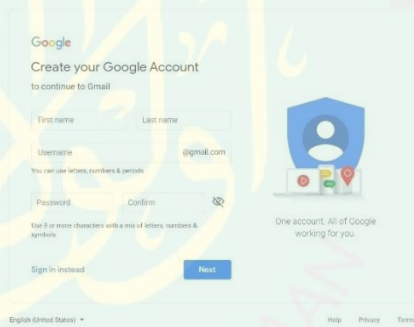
Google

Create your Google Account

to continue to Gmail

First name

Last name

Username

@gmail.com

You can use letters, numbers & periods

Password

Confirm

Use 8 or more characters with a mix of letters, numbers & symbols

Sign in instead

Next

One account. All of Google working for you.

English (United States)

Help

Privacy

Terms